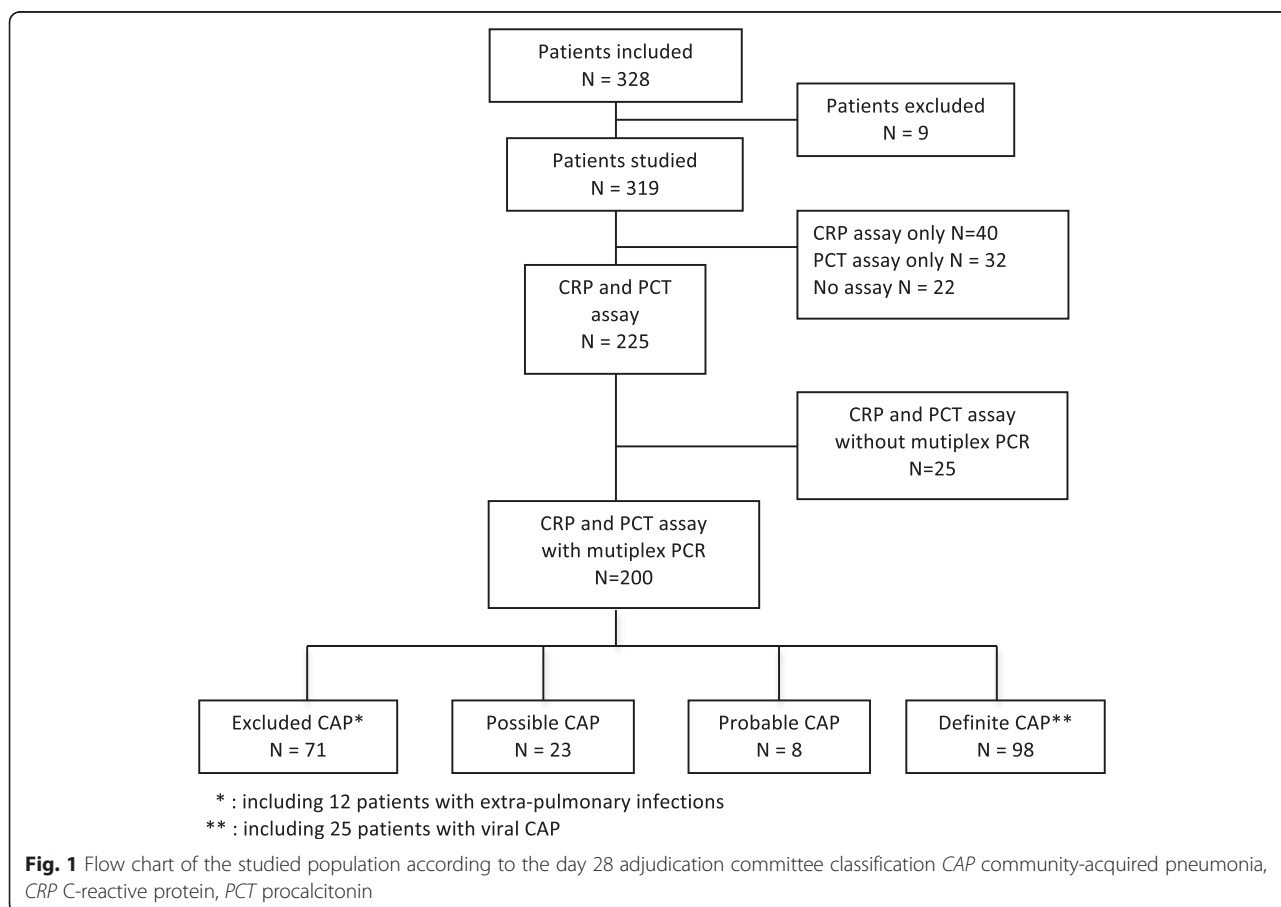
Patients included
N = 328

Patients excluded
N = 9

Patients studied
N = 319

CRP assay only N=40
PCT assay only N = 32
No assay N = 22

CRP and PCT assay
N = 225

CRP and PCT assay without mutiplex PCR
N=25

CRP and PCT assay with mutiplex PCR
N=200

Excluded CAP*
N = 71

Possible CAP
N = 23

Probable CAP
N = 8

Definite CAP**
N = 98

* : including 12 patients with extra-pulmonary infections
** : including 25 patients with viral CAP

**Fig. 1** Flow chart of the studied population according to the day 28 adjudication committee classification *CAP* community-acquired pneumonia, *CRP* C-reactive protein, *PCT* procalcitonin